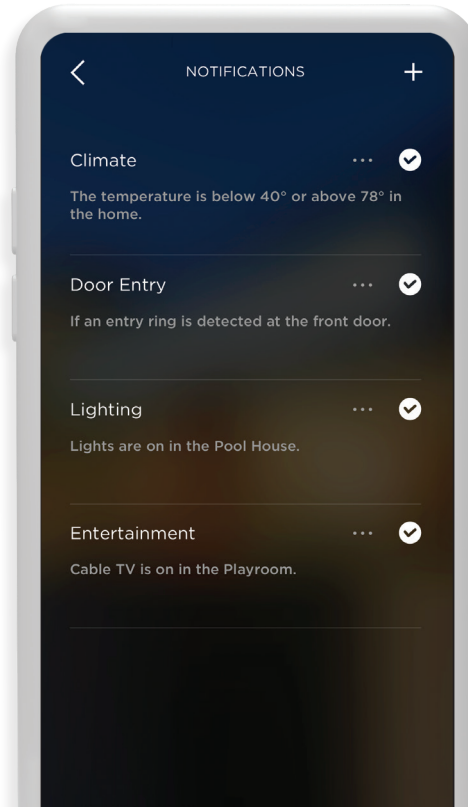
NOTIFICATIONS

Climate

The temperature is below 40° or above 78° in the home.

Door Entry

If an entry ring is detected at the front door.

Lighting

Lights are on in the Pool House.

Entertainment

Cable TV is on in the Playroom.